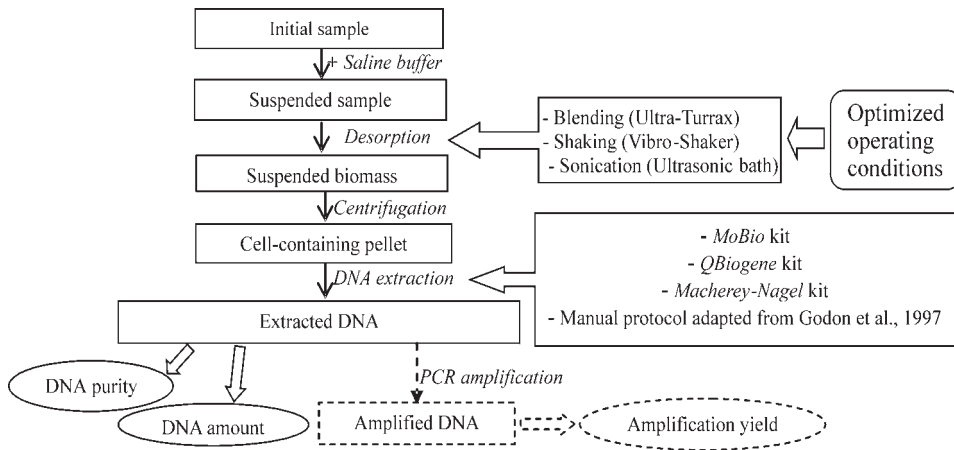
Initial sample

+ Saline buffer

Suspended sample

Desorption

- Blending (Ultra-Turrax)
- Shaking (Vibro-Shaker)
- Sonication (Ultrasonic bath)

Optimized operating conditions

Suspended biomass

Centrifugation

Cell-containing pellet

DNA extraction

- MoBio kit
- QBiogene kit
- Macherey-Nagel kit
- Manual protocol adapted from Godon et al., 1997

Extracted DNA

DNA purity

DNA amount

PCR amplification

Amplified DNA

Amplification yield